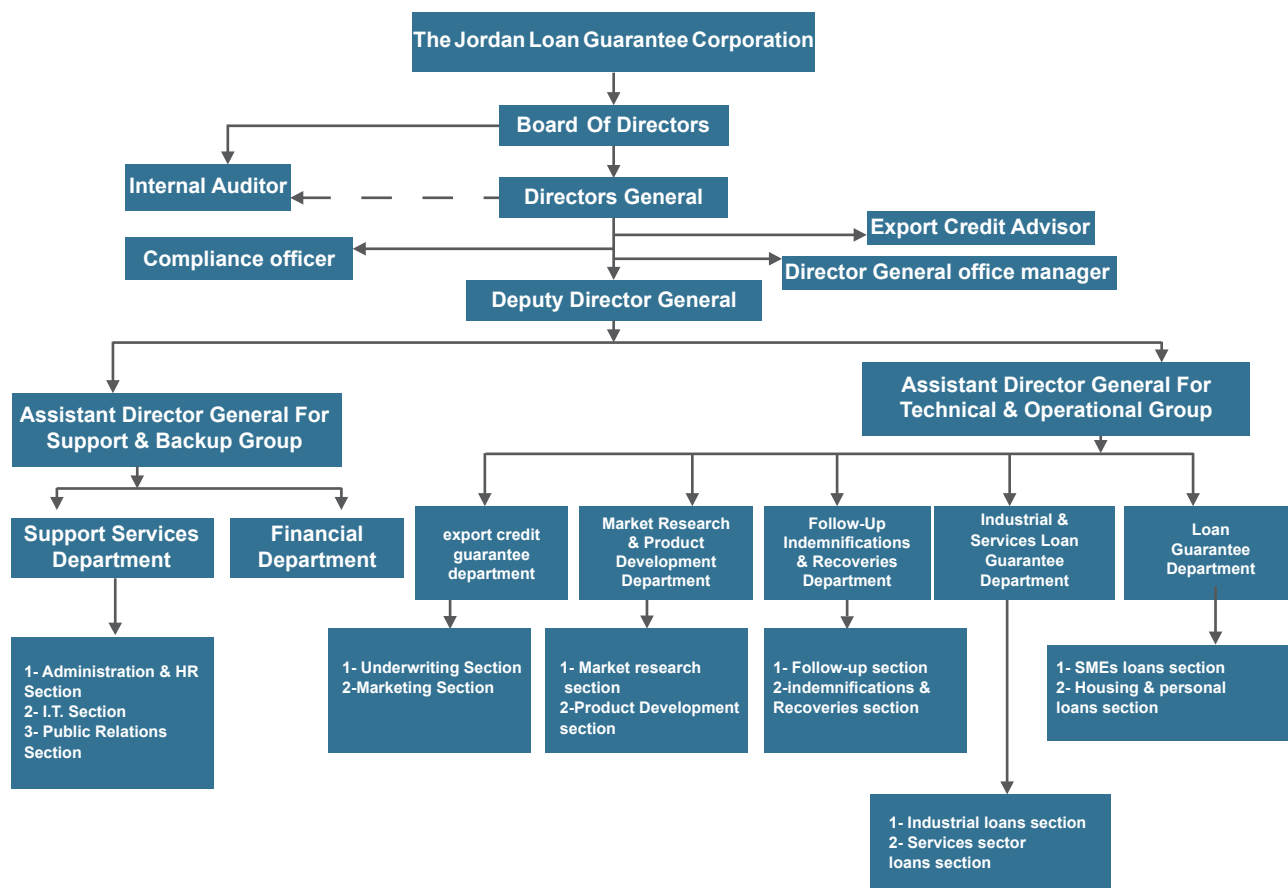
The Jordan Loan Guarantee Corporation

Board Of Directors

Internal Auditor

Directors General

Export Credit Advisor

Compliance officer

Director General office manager

Deputy Director General

Assistant Director General For Support & Backup Group

Assistant Director General For Technical & Operational Group

Support Services Department

Financial Department

1- Administration & HR Section
2- I.T. Section
3- Public Relations Section

export credit guarantee department

1- Underwriting Section
2-Marketing Section

Market Research & Product Development Department

1- Market research section
2-Product Development section

Follow-Up Indemnifications & Recoveries Department

1- Follow-up section
2-indemnifications & Recoveries section

Industrial & Services Loan Guarantee Department

1- Industrial loans section
2- Services sector loans section

Loan Guarantee Department

1- SMEs loans section
2- Housing & personal loans section